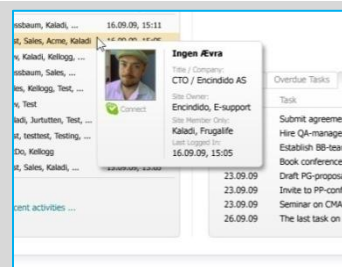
ssbaum, Kaladi, ... 16.09.09, 15:11
st, Sales, Acme, Kaladi ... 16.09.09, 15:05
ssbaum, Sales, ...
w, Kaladi, Kellogg, ...
ssbaum, Kaladi, ...
ssbaum, Sales, ...
w, Kaladi, Kellogg, Test, ...
w, Test
aladi, Jurtutten, Test, ...
st, testtest, Testing, ...
Do, Kellogg
st, Sales, Kaladi, ...

cent activities ...

Ingen Ævra
Title / Company:
CTO / Encindido AS
Site Owner:
Encindido, E-support
Site Member Only:
Kaladi, Frugalife
Last Logged In:
16.09.09, 15:05
Connect

Overdue Tasks
Task
Submit agreeme
Hire QA-manage
Establish BB-tea
Book conference
23.09.09 Draft PG-proposa
23.09.09 Invite to PP-conf
23.09.09 Seminar on CMA
26.09.09 The last task on